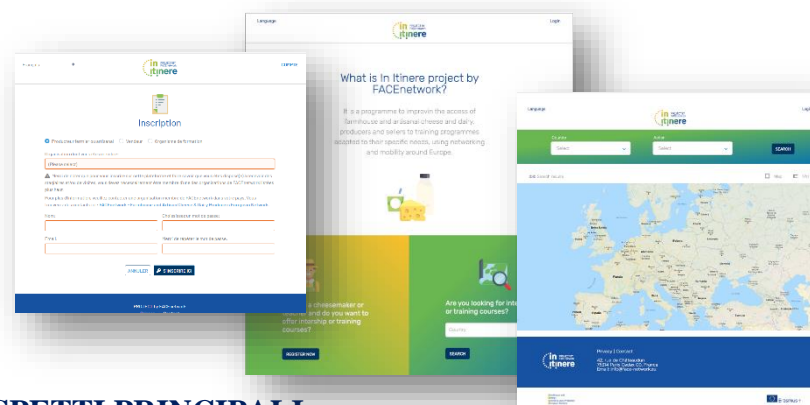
in itinere

Inscription

Producteur fermier et artisanal   Vendeur   Organisme de formation

ANNULER   S'INSCRIRE

Language   Login

in itinere

What is In Itinere project by FACEnetwork?

It is a programme to improve the access of farmhouse and artisanal cheese and dairy producers and sellers to training programmes adapted to their specific needs, using networking and mobility around Europe.

cheesemaker or ... and do you want to offer internship or training courses?

REGISTER NOW

Are you looking for internship or training courses?

Country

SEARCH

Language   Login

in itinere

Country   Select
Select

SEARCH

in itinere

Privacy | Contact

Erasmus+

SPETTI PRINCIPALI